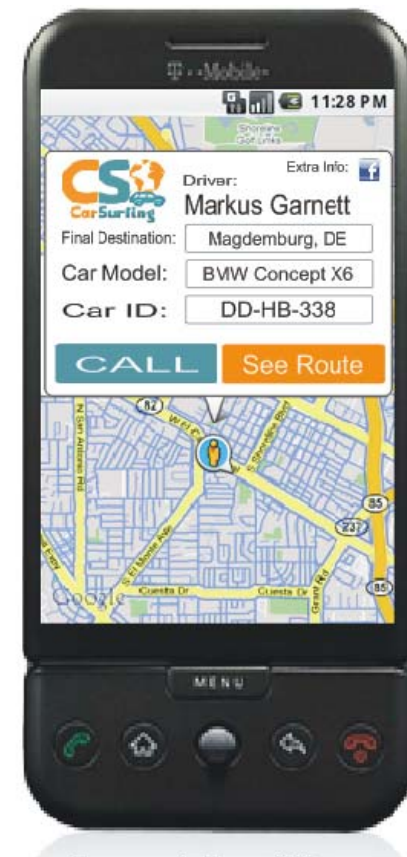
T · ·Mobile·

11:28 PM

CS

CarSurfing

Driver:

Extra Info:

Markus Garnett

Final Destination: Magdemburg, DE

Car Model: BWW Concept X6

Car ID: DD-HB-338

CALL

See Route

82

85

237

85

N San Antonio Rd

S Shoreline Blvd

S El Monte Ave

Cuesta Dr

Cuesta Dr

Grant Rd

Google

MENU